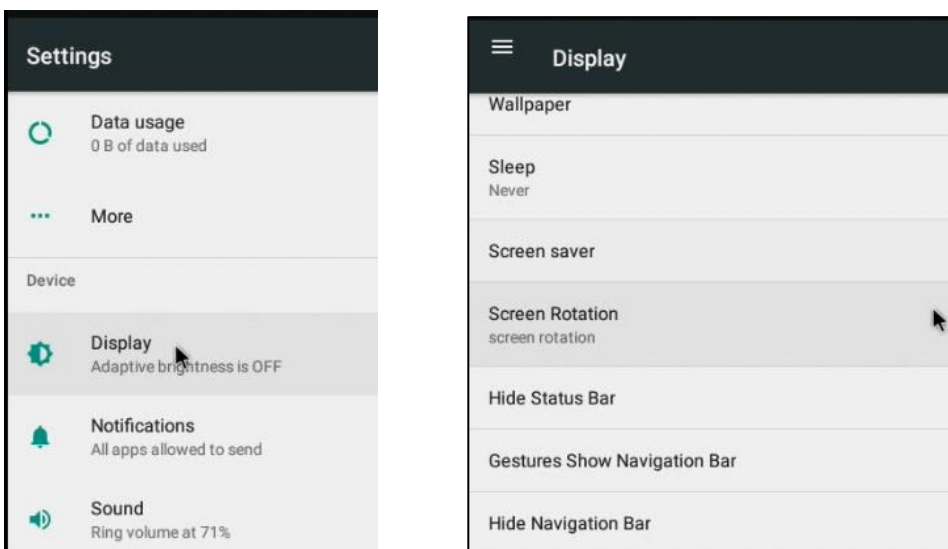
Settings

Data usage
0 B of data used

More

Device

Display
Adaptive brightness is OFF

Notifications
All apps allowed to send

Sound
Ring volume at 71%

Display

Wallpaper

Sleep
Never

Screen saver

Screen Rotation
screen rotation

Hide Status Bar

Gestures Show Navigation Bar

Hide Navigation Bar